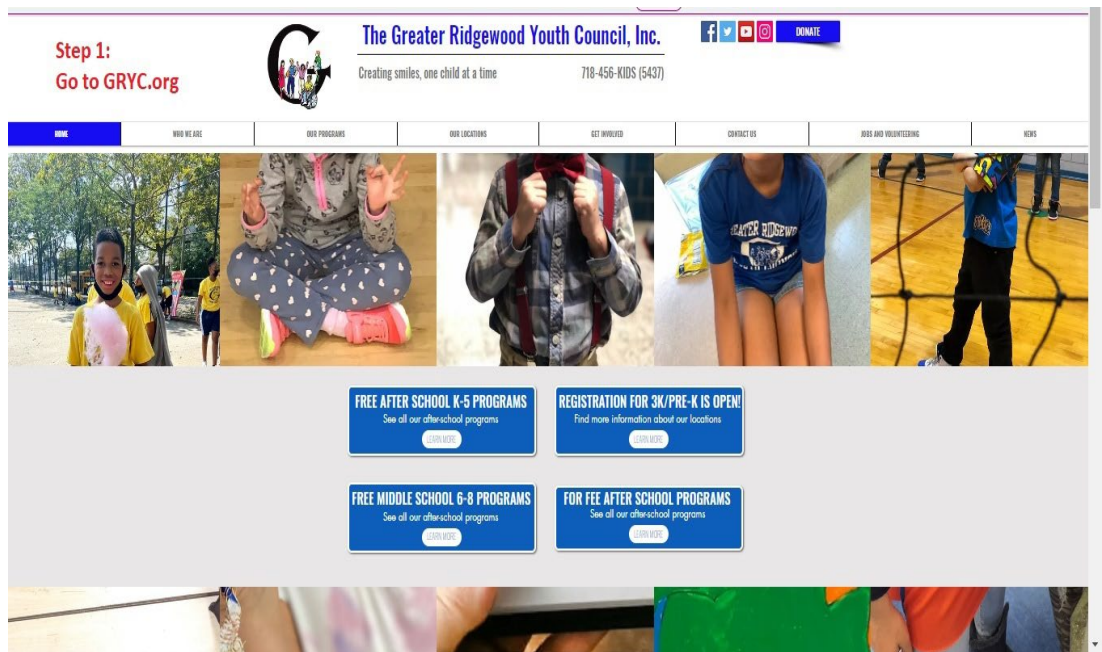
Step 1:
Go to GRYC.org

The Greater Ridgewood Youth Council, Inc.

Creating smiles, one child at a time

718-456-KIDS (5437)

DONATE

HOME | WHO WE ARE | OUR PROGRAMS | OUR LOCATIONS | GET INVOLVED | CONTACT US | JOBS AND VOLUNTEERING | NEWS

GREATER RIDGEWO

FREE AFTER SCHOOL K-5 PROGRAMS
See all our after-school programs
LEARN MORE

REGISTRATION FOR 3K/PRE-K IS OPEN!
Find more information about our locations
LEARN MORE

FREE MIDDLE SCHOOL 6-8 PROGRAMS
See all our after-school programs
LEARN MORE

FOR FEE AFTER SCHOOL PROGRAMS
See all our after-school programs
LEARN MORE